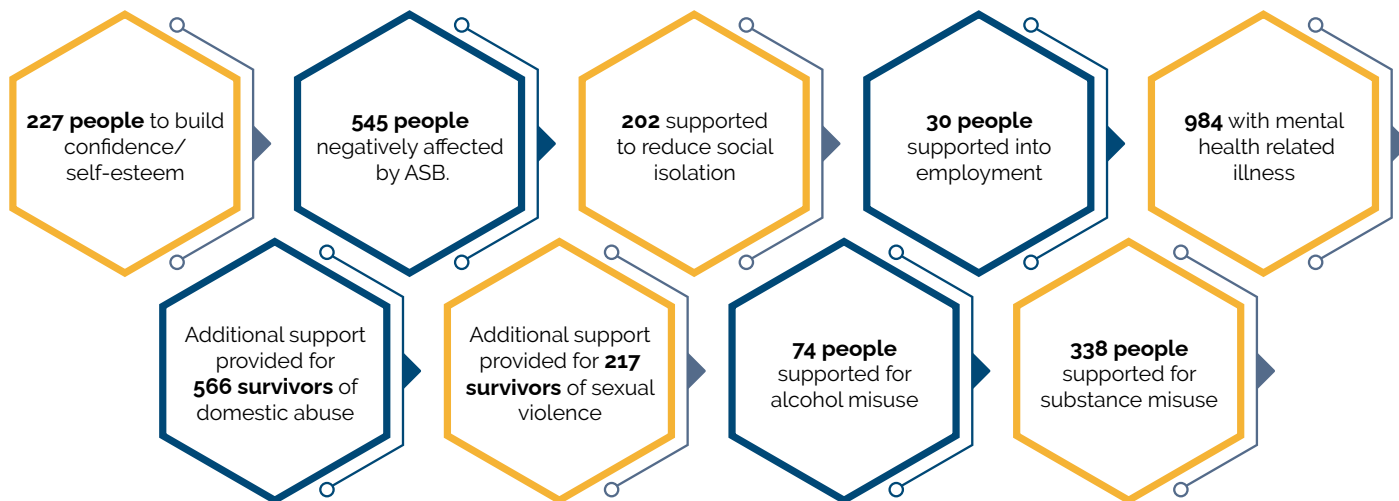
**227 people** to build confidence/ self-esteem

**545 people** negatively affected by ASB.

**202** supported to reduce social isolation

**30 people** supported into employment

**984** with mental health related illness

Additional support provided for **566 survivors** of domestic abuse

Additional support provided for **217 survivors** of sexual violence

**74 people** supported for alcohol misuse

**338 people** supported for substance misuse